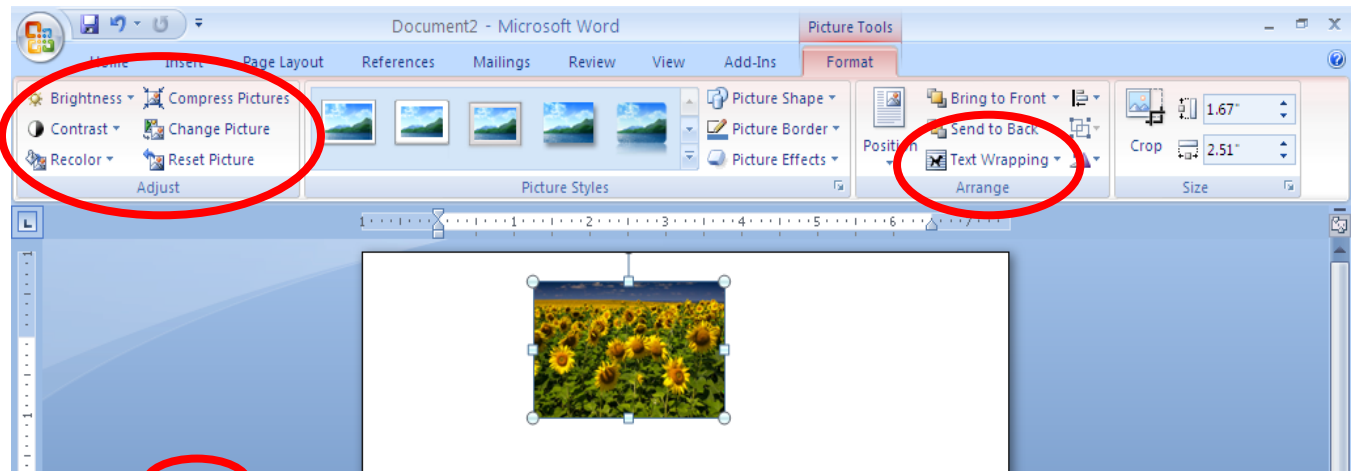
Document2 - Microsoft Word
Picture Tools
Home Insert Page Layout References Mailings Review View Add-Ins Format
Brightness Compress Pictures
Contrast Change Picture
Recolor Reset Picture
Adjust
Picture Shape
Picture Border
Picture Effects
Picture Styles
Position
Bring to Front
Send to Back
Text Wrapping
Arrange
Crop
1.67"
2.51"
Size
1 2 3 4 5 6 7